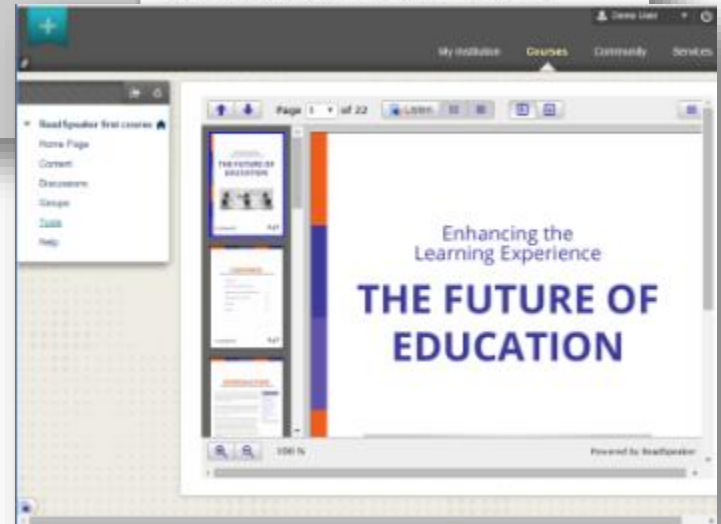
Demo User

My Institution

Courses

Community

Services

ReadSpeaker first course

Home Page

Content

Discussions

Groups

Tools

Help

Page 1 of 22

Listen

THE FUTURE OF EDUCATION

CONTENTS

INTRODUCTION

Enhancing the Learning Experience

THE FUTURE OF EDUCATION

100 %

Powered by ReadSpeaker